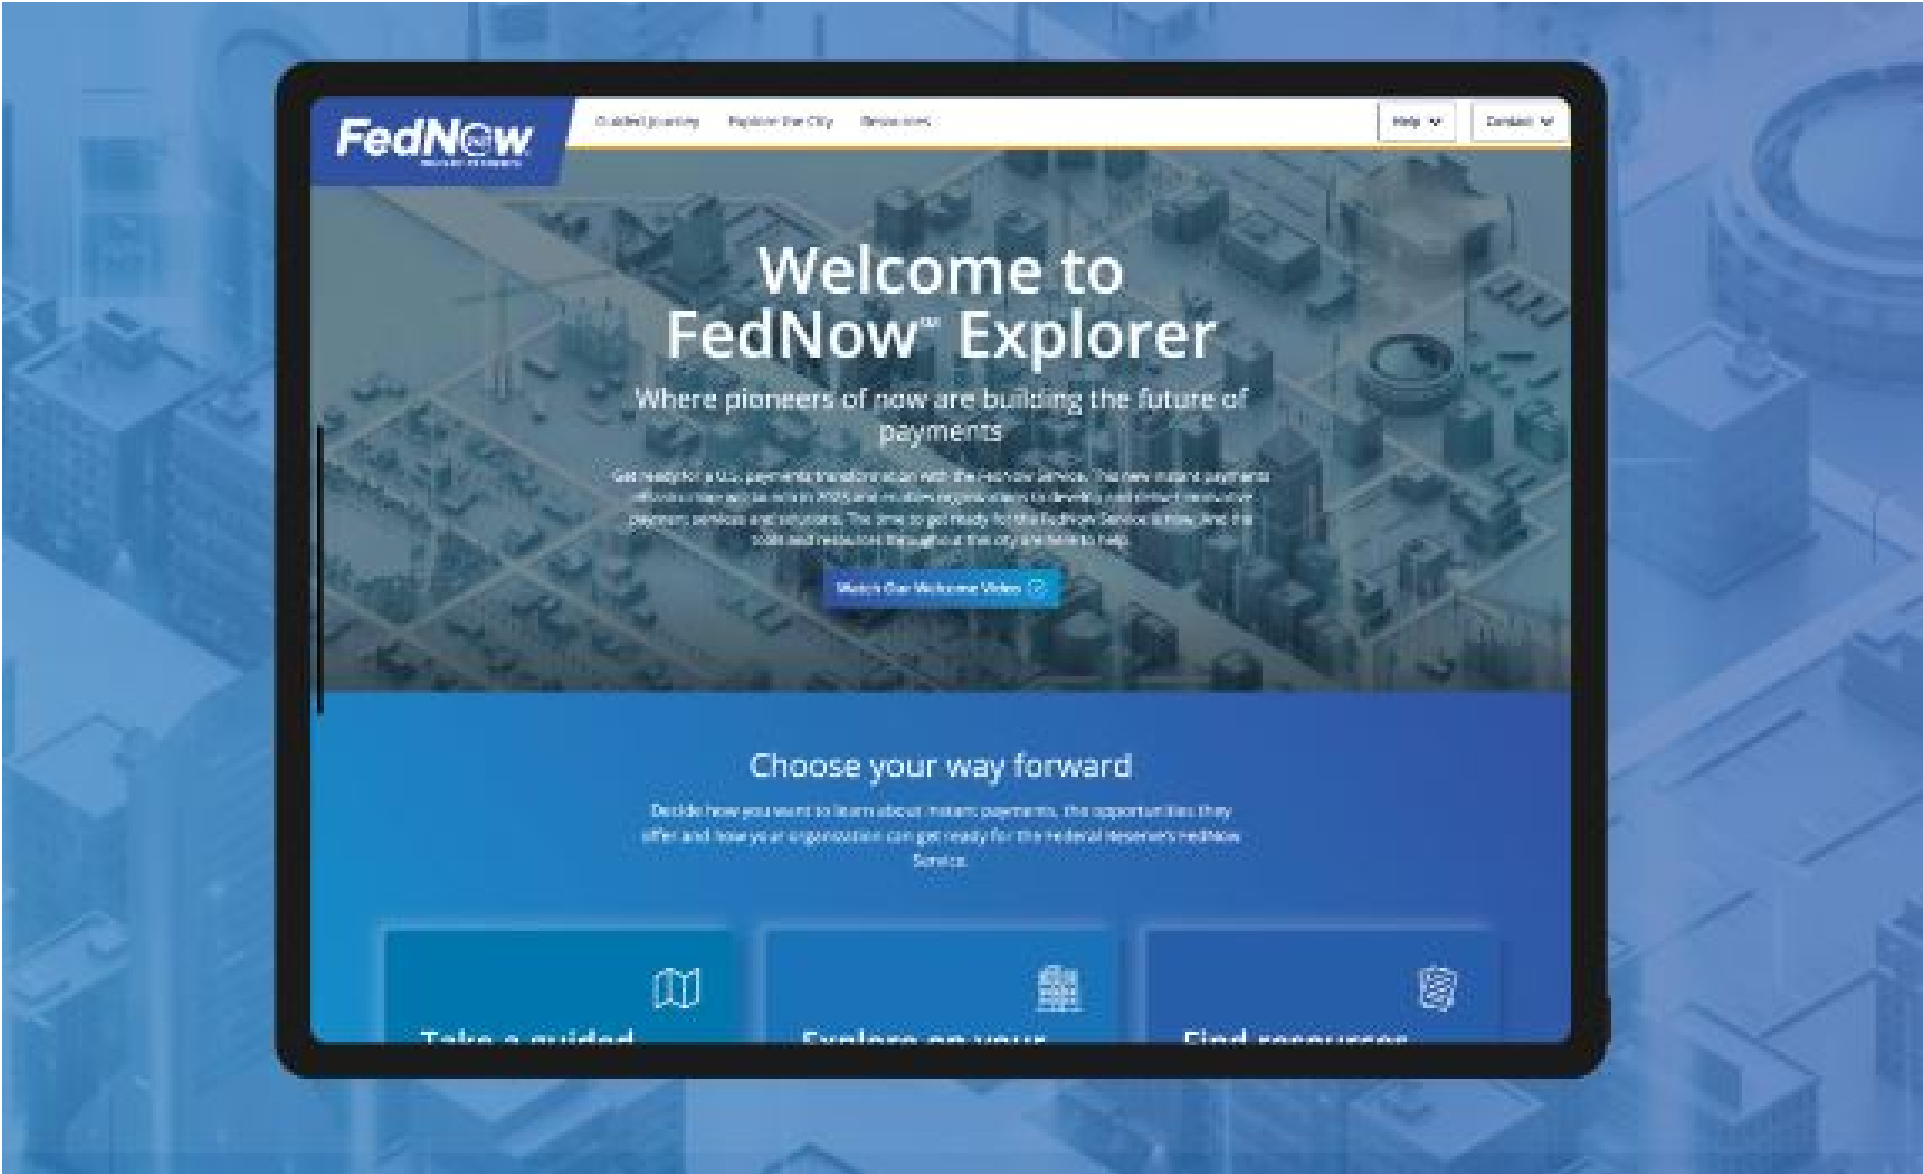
FedNow

Guided Journey Explore the City Resources

Help Contact

Welcome to FedNow℠ Explorer

Where pioneers of now are building the future of payments

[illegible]

Watch Our Welcome Video

Choose your way forward

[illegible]

Take a guided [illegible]

Explore on your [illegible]

Find resources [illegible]